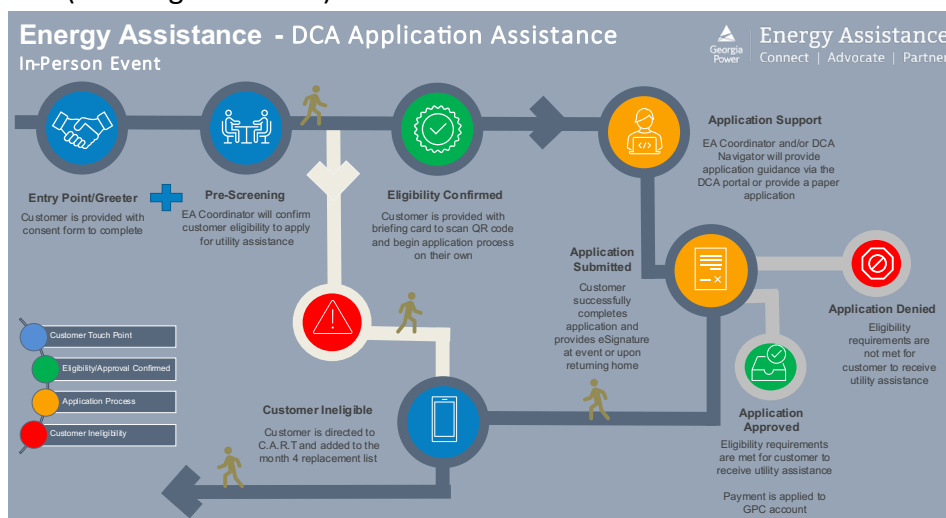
Energy Assistance - DCA Application Assistance
In-Person Event

Georgia Power
Energy Assistance
Connect | Advocate | Partner

Entry Point/Greeter
Customer is provided with consent form to complete

Pre-Screening
EA Coordinator will confirm customer eligibility to apply for utility assistance

Eligibility Confirmed
Customer is provided with briefing card to scan QR code and begin application process on their own

Application Support
EA Coordinator and/or DCA Navigator will provide application guidance via the DCA portal or provide a paper application

Application Submitted
Customer successfully completes application and provides eSignature at event or upon returning home

Application Denied
Eligibility requirements are not met for customer to receive utility assistance

Application Approved
Eligibility requirements are met for customer to receive utility assistance

Payment is applied to GPC account

Customer Ineligible
Customer is directed to C.A.R.T and added to the month 4 replacement list

Customer Touch Point
Eligibility/Approval Confirmed
Application Process
Customer Ineligibility